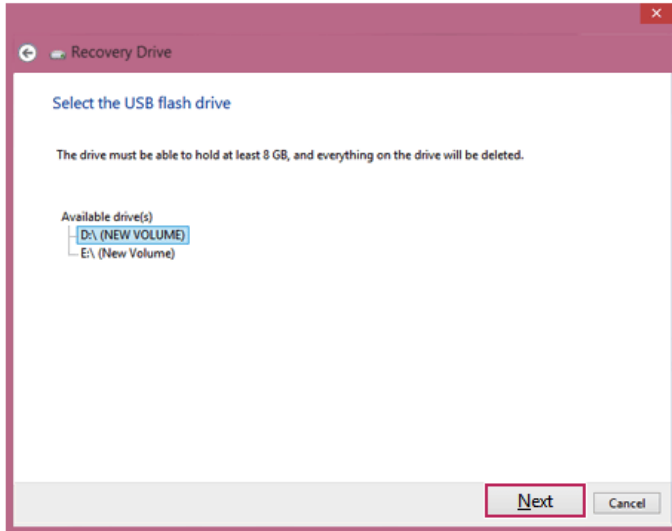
Recovery Drive

Select the USB flash drive

The drive must be able to hold at least 8 GB, and everything on the drive will be deleted.

Available drive(s)
D:\ (NEW VOLUME)
E:\ (New Volume)

Next
Cancel